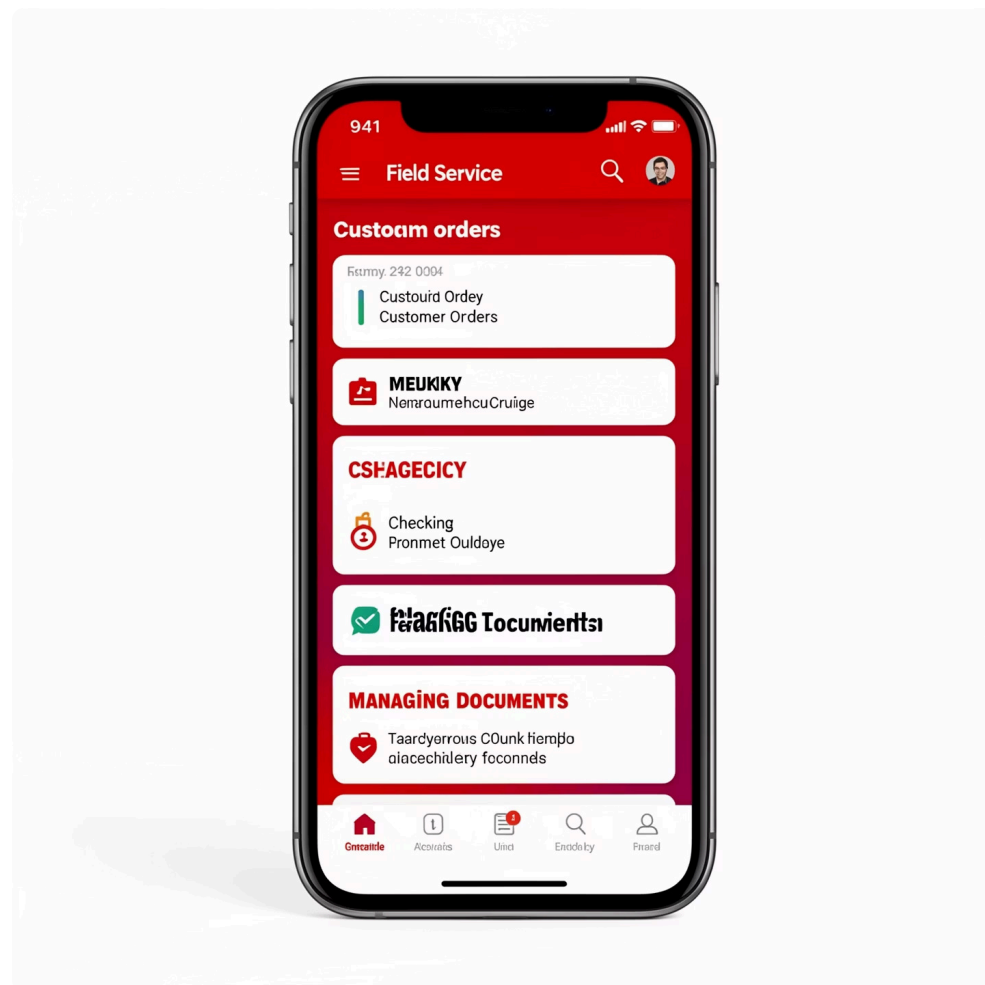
941

Field Service

Custoam orders

Fsamy. 242 0004

Custouid Ordey
Customer Orders

MEUKKY
NemraoumehcuCruiige

CSHAGECICY

Checking
Pronmet Ouldoye

Fkagkkg Toucumientsı

MANAGING DOCUMENTS

Taardyerrous COunk hempo
aiacechiklery foconnds

Gnrcatidle
Acoaiats
Umd
Endoby
Fraal